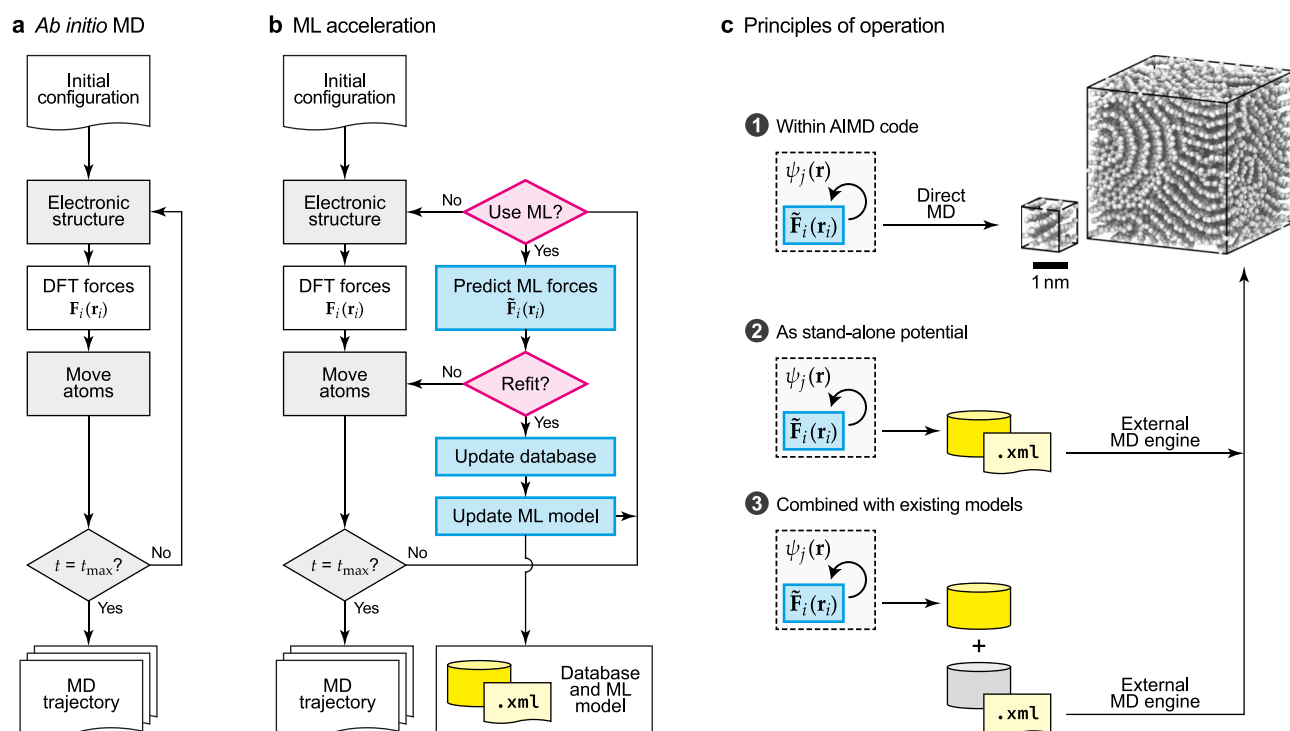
a *Ab initio* MD

Initial configuration

Electronic structure

DFT forces $\mathbf{F}_i(\mathbf{r}_i)$

Move atoms

$t = t_{\max}$?

No

Yes

MD trajectory

b ML acceleration

Initial configuration

Electronic structure

No

Use ML?

Yes

DFT forces $\mathbf{F}_i(\mathbf{r}_i)$

Predict ML forces $\tilde{\mathbf{F}}_i(\mathbf{r}_i)$

Move atoms

No

Refit?

Yes

Update database

Update ML model

$t = t_{\max}$?

No

Yes

MD trajectory

.xml

Database and ML model

c Principles of operation

1 Within AIMD code

$\psi_j(\mathbf{r})$

$\tilde{\mathbf{F}}_i(\mathbf{r}_i)$

Direct MD

1 nm

2 As stand-alone potential

$\psi_j(\mathbf{r})$

$\tilde{\mathbf{F}}_i(\mathbf{r}_i)$

.xml

External MD engine

3 Combined with existing models

$\psi_j(\mathbf{r})$

$\tilde{\mathbf{F}}_i(\mathbf{r}_i)$

+

.xml

External MD engine